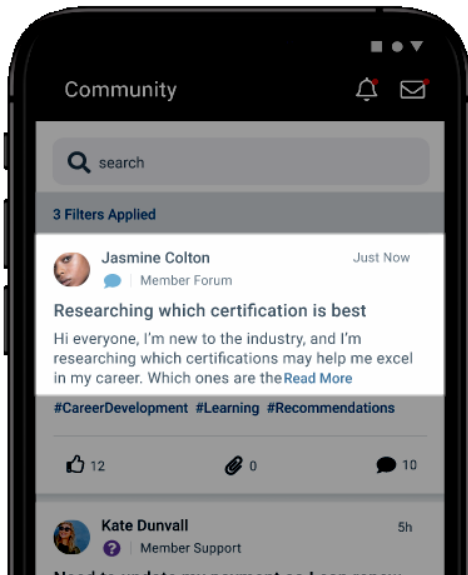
Community

search

3 Filters Applied

Jasmine Colton
Just Now
Member Forum

Researching which certification is best

Hi everyone, I'm new to the industry, and I'm researching which certifications may help me excel in my career. Which ones are the Read More

#CareerDevelopment #Learning #Recommendations

12
0
10

Kate Dunvall
5h
Member Support

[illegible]